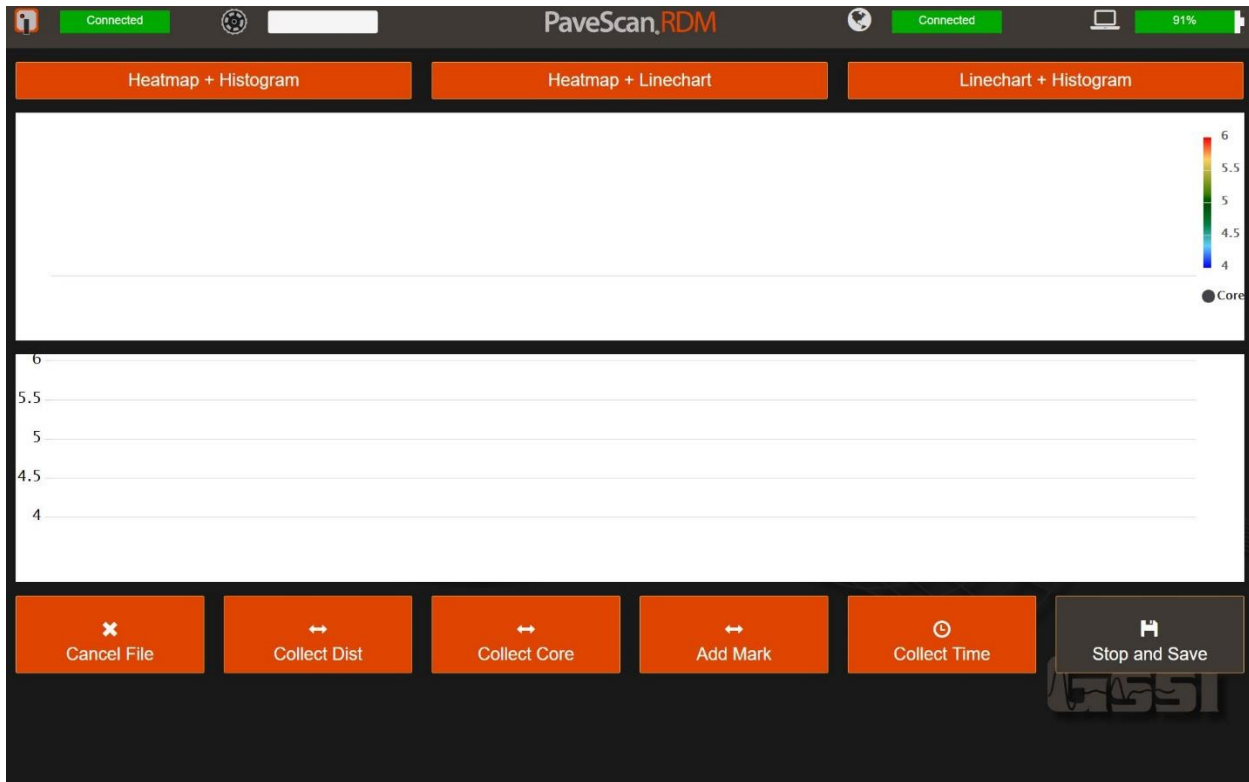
Connected

PaveScan RDM

Connected

91%

Heatmap + Histogram

Heatmap + Linechart

Linechart + Histogram

6
5.5
5
4.5
4

Core

6
5.5
5
4.5
4

Cancel File

Collect Dist

Collect Core

Add Mark

Collect Time

Stop and Save

GSSI